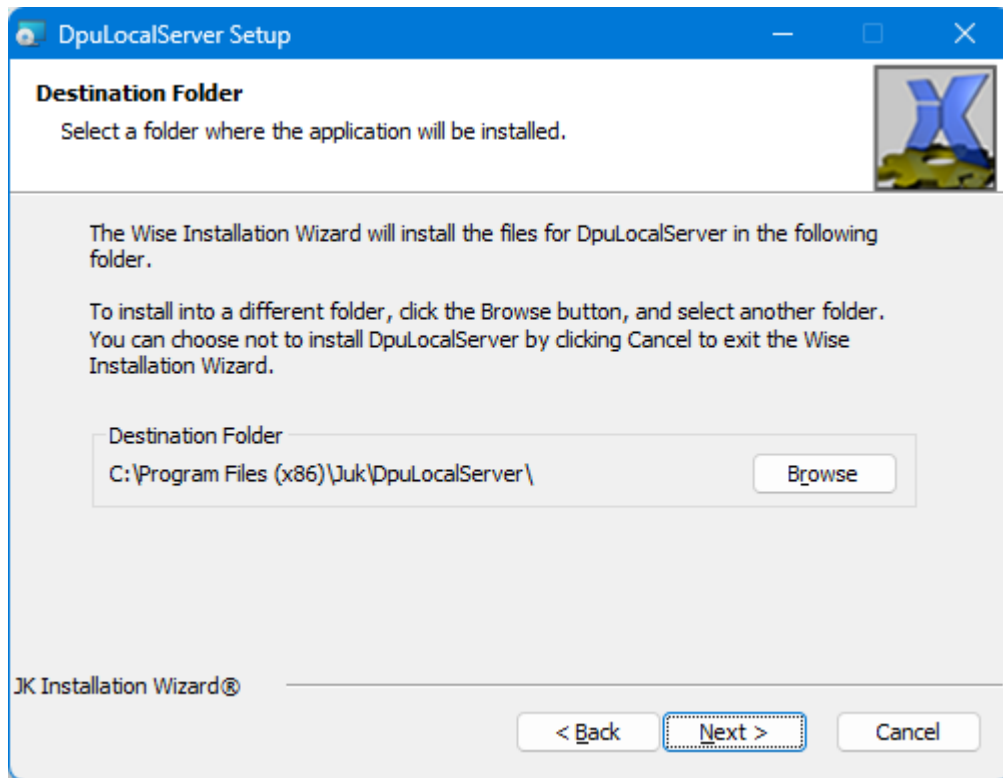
DpuLocalServer Setup

Destination Folder

Select a folder where the application will be installed.

The Wise Installation Wizard will install the files for DpuLocalServer in the following folder.

To install into a different folder, click the Browse button, and select another folder. You can choose not to install DpuLocalServer by clicking Cancel to exit the Wise Installation Wizard.

Destination Folder

C:\Program Files (x86)\Juk\DpuLocalServer\

Browse

JK Installation Wizard®

< Back

Next >

Cancel